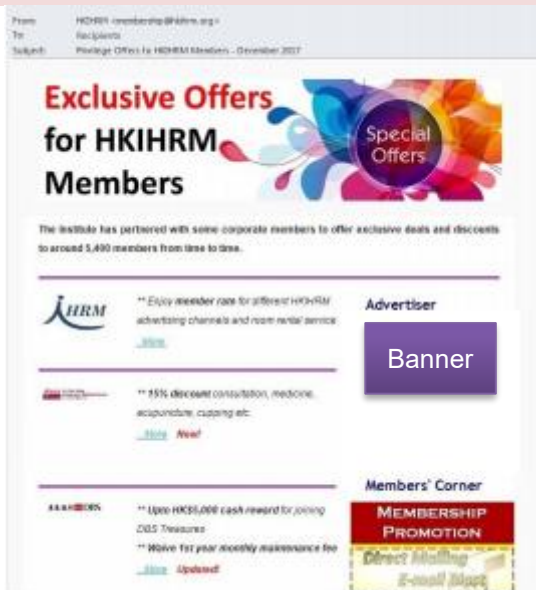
From: HKIHRM <membership@hkihrm.org>
To: Recipients
Subject: Privilege Offers to HKIHRM Members - December 2017

Exclusive Offers for HKIHRM Members

Special Offers

The Institute has partnered with some corporate members to offer exclusive deals and discounts to around 5,400 members from time to time.

HRM

** Enjoy member rate for different HKIHRM advertising channels and room rental service

More

** 15% discount consultation, medicine, acupuncture, cupping etc.

More New!

DBS

** Upto HK$5,000 cash reward for joining DBS Treasures

** Waive 1st year monthly maintenance fee

More Updated!

Advertiser

Banner

Members' Corner

MEMBERSHIP PROMOTION

Direct Mailing

E-mail Blast